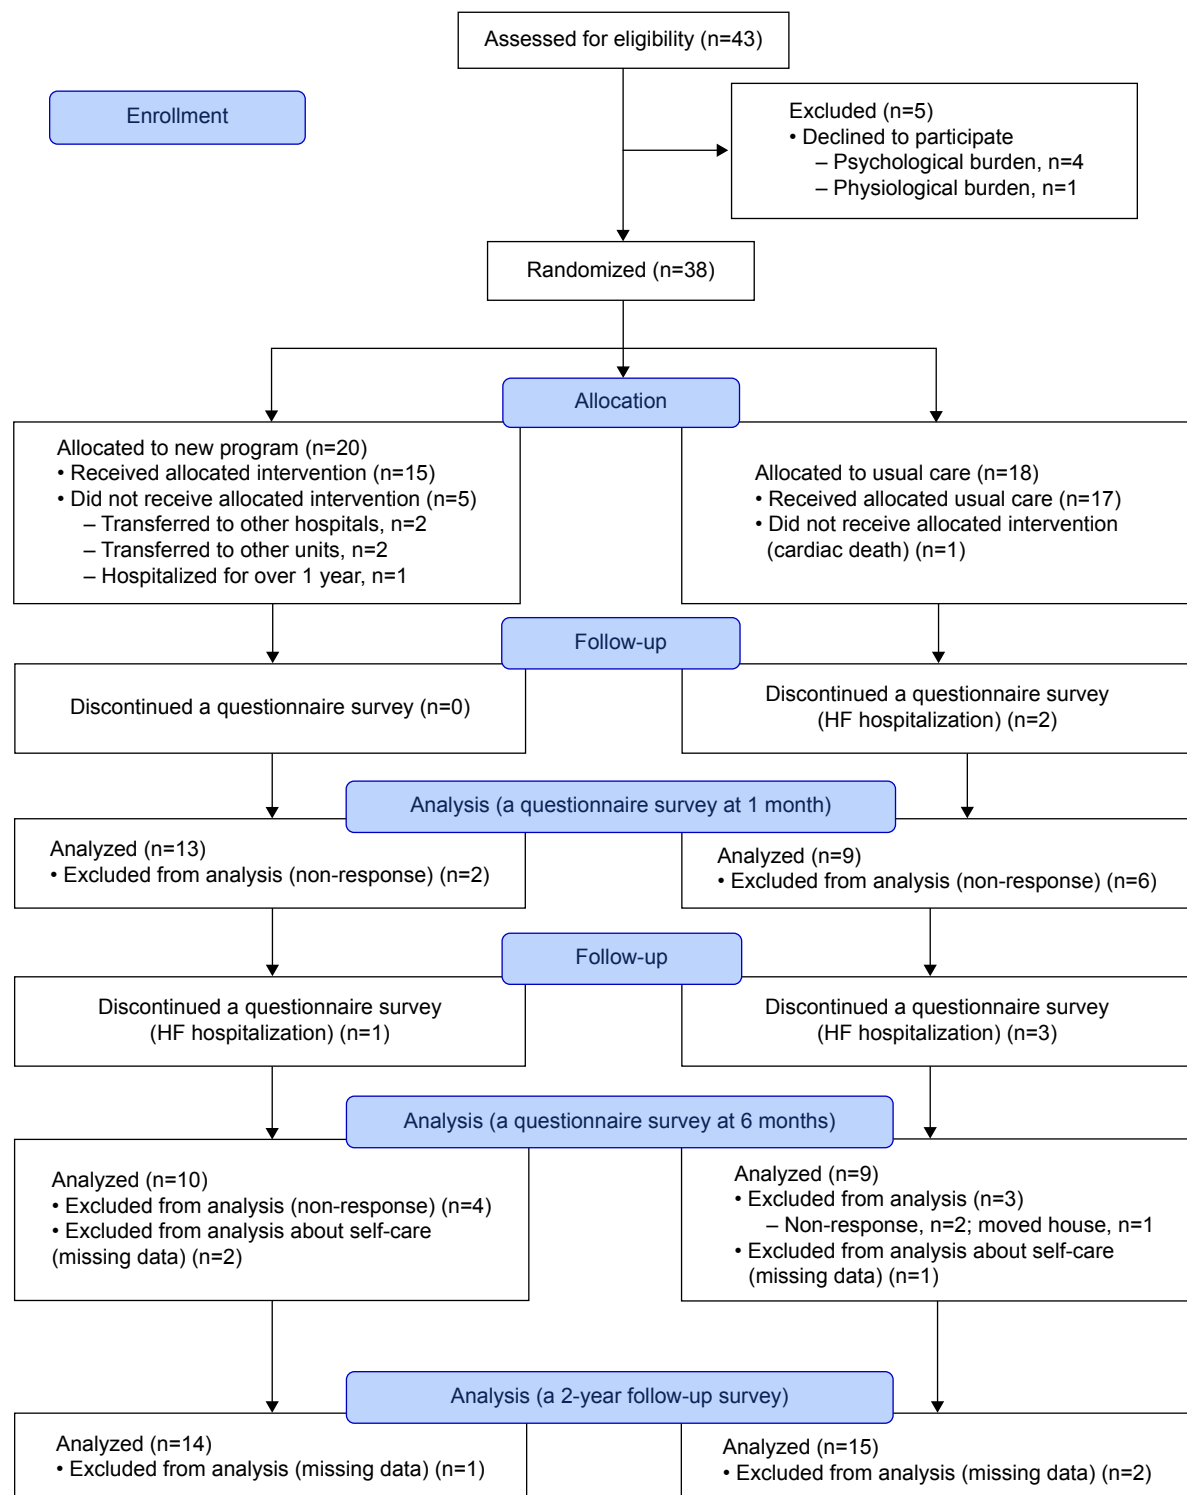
Assessed for eligibility (n=43)

Enrollment

Excluded (n=5)
• Declined to participate
– Psychological burden, n=4
– Physiological burden, n=1

Randomized (n=38)

Allocation

Allocated to new program (n=20)
• Received allocated intervention (n=15)
• Did not receive allocated intervention (n=5)
– Transferred to other hospitals, n=2
– Transferred to other units, n=2
– Hospitalized for over 1 year, n=1

Allocated to usual care (n=18)
• Received allocated usual care (n=17)
• Did not receive allocated intervention (cardiac death) (n=1)

Follow-up

Discontinued a questionnaire survey (n=0)

Discontinued a questionnaire survey (HF hospitalization) (n=2)

Analysis (a questionnaire survey at 1 month)

Analyzed (n=13)
• Excluded from analysis (non-response) (n=2)

Analyzed (n=9)
• Excluded from analysis (non-response) (n=6)

Follow-up

Discontinued a questionnaire survey (HF hospitalization) (n=1)

Discontinued a questionnaire survey (HF hospitalization) (n=3)

Analysis (a questionnaire survey at 6 months)

Analyzed (n=10)
• Excluded from analysis (non-response) (n=4)
• Excluded from analysis about self-care (missing data) (n=2)

Analyzed (n=9)
• Excluded from analysis (n=3)
– Non-response, n=2; moved house, n=1
• Excluded from analysis about self-care (missing data) (n=1)

Analysis (a 2-year follow-up survey)

Analyzed (n=14)
• Excluded from analysis (missing data) (n=1)

Analyzed (n=15)
• Excluded from analysis (missing data) (n=2)